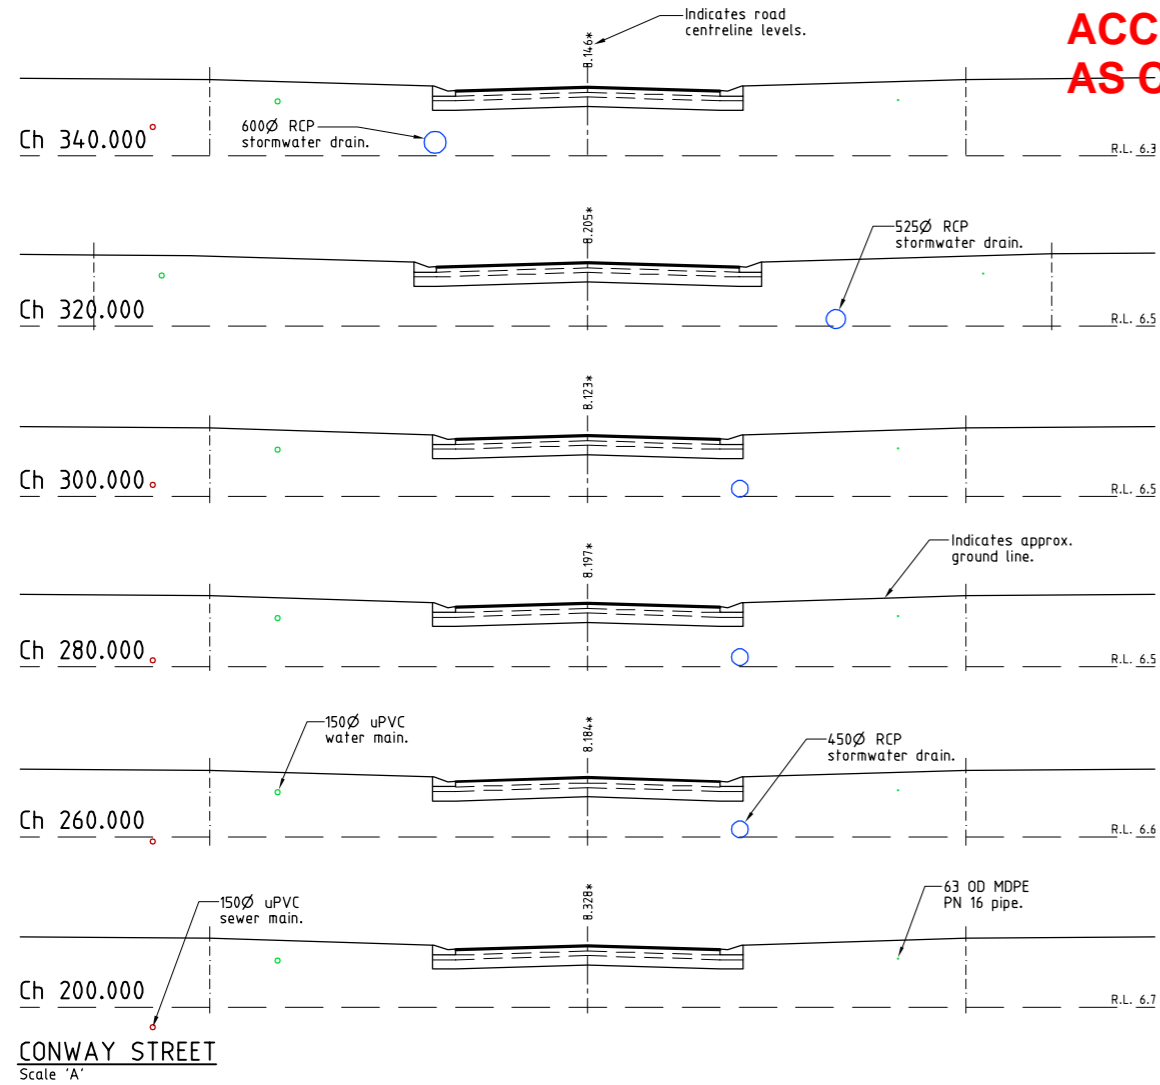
Indicates road centreline levels.

ACC
AS C

8.146*

600Ø RCP stormwater drain.

Ch 340.000

R.L. 6.3

8.205*

525Ø RCP stormwater drain.

Ch 320.000

R.L. 6.5

8.123*

Ch 300.000

R.L. 6.5

8.197*

Indicates approx. ground line.

Ch 280.000

R.L. 6.5

150Ø uPVC water main.

8.184*

450Ø RCP stormwater drain.

Ch 260.000

R.L. 6.6

150Ø uPVC sewer main.

8.328*

63 OD MDPE PN 16 pipe.

Ch 200.000

R.L. 6.7

CONWAY STREET
Scale 'A'